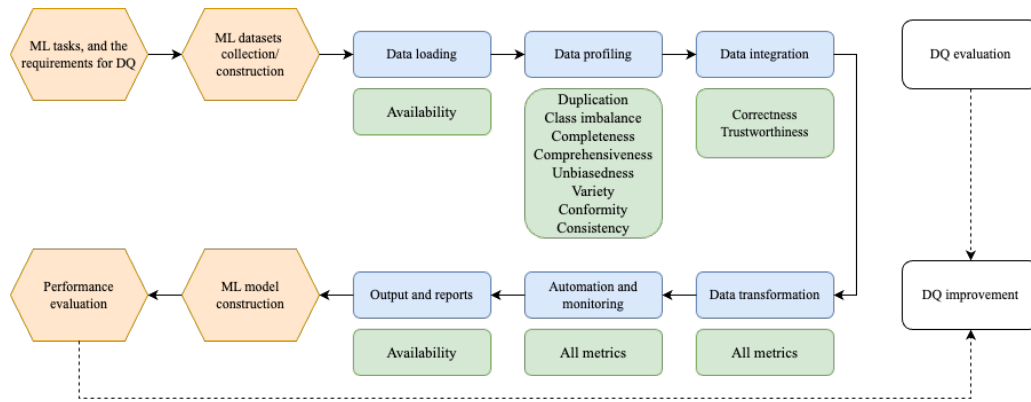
ML tasks, and the requirements for DQ

ML datasets collection/ construction

Data loading

Availability

Data profiling

Duplication
Class imbalance
Completeness
Comprehensiveness
Unbiasedness
Variety
Conformity
Consistency

Data integration

Correctness
Trustworthiness

DQ evaluation

DQ improvement

Data transformation

All metrics

Automation and monitoring

All metrics

Output and reports

Availability

ML model construction

Performance evaluation